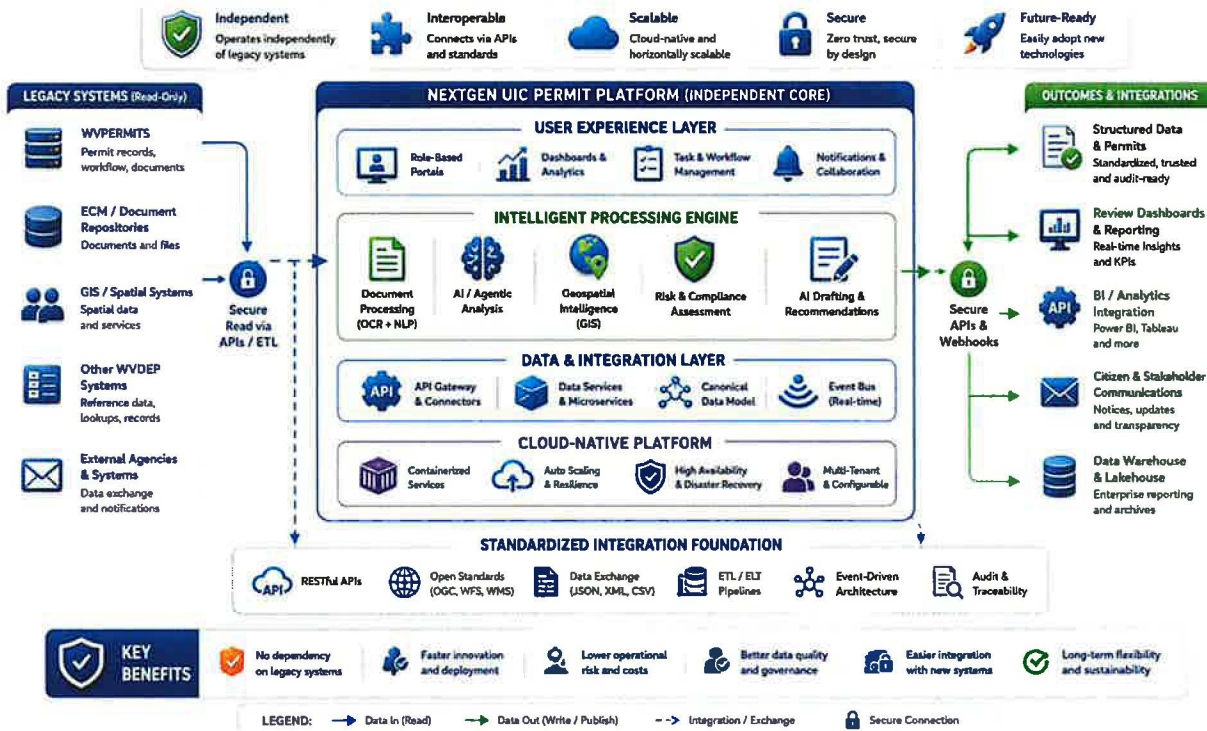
Independent
Operates independently of legacy systems

Interoperable
Connects via APIs and standards

Scalable
Cloud-native and horizontally scalable

Secure
Zero trust, secure by design

Future-Ready
Easily adopt new technologies

LEGACY SYSTEMS (Read-Only)

WVPERMITS
Permit records, workflow, documents

ECM / Document Repositories
Documents and files

GIS / Spatial Systems
Spatial data and services

Other WVDEP Systems
Reference data, lookups, records

External Agencies & Systems
Data exchange and notifications

Secure Read via APIs / ETL

NEXTGEN UIC PERMIT PLATFORM (INDEPENDENT CORE)

USER EXPERIENCE LAYER
Role-Based Portals
Dashboards & Analytics
Task & Workflow Management
Notifications & Collaboration

INTELLIGENT PROCESSING ENGINE
Document Processing (OCR + NLP)
AI / Agentic Analysis
Geospatial Intelligence (GIS)
Risk & Compliance Assessment
AI Drafting & Recommendations

DATA & INTEGRATION LAYER
API Gateway & Connectors
Data Services & Microservices
Canonical Data Model
Event Bus (Real-time)

CLOUD-NATIVE PLATFORM
Containerized Services
Auto Scaling & Resilience
High Availability & Disaster Recovery
Multi-Tenant & Configurable

Secure APIs & Webhooks

OUTCOMES & INTEGRATIONS

Structured Data & Permits
Standardized, trusted and audit-ready

Review Dashboards & Reporting
Real-time Insights and KPIs

BI / Analytics Integration
Power BI, Tableau and more

Citizen & Stakeholder Communications
Notices, updates and transparency

Data Warehouse & Lakehouse
Enterprise reporting and archives

STANDARDIZED INTEGRATION FOUNDATION
RESTful APIs
Open Standards (OGC, WFS, WMS)
Data Exchange (JSON, XML, CSV)
ETL / ELT Pipelines
Event-Driven Architecture
Audit & Traceability

KEY BENEFITS
No dependency on legacy systems
Faster innovation and deployment
Lower operational risk and costs
Better data quality and governance
Easier integration with new systems
Long-term flexibility and sustainability

LEGEND: Data In (Read) Data Out (Write / Publish) Integration / Exchange Secure Connection